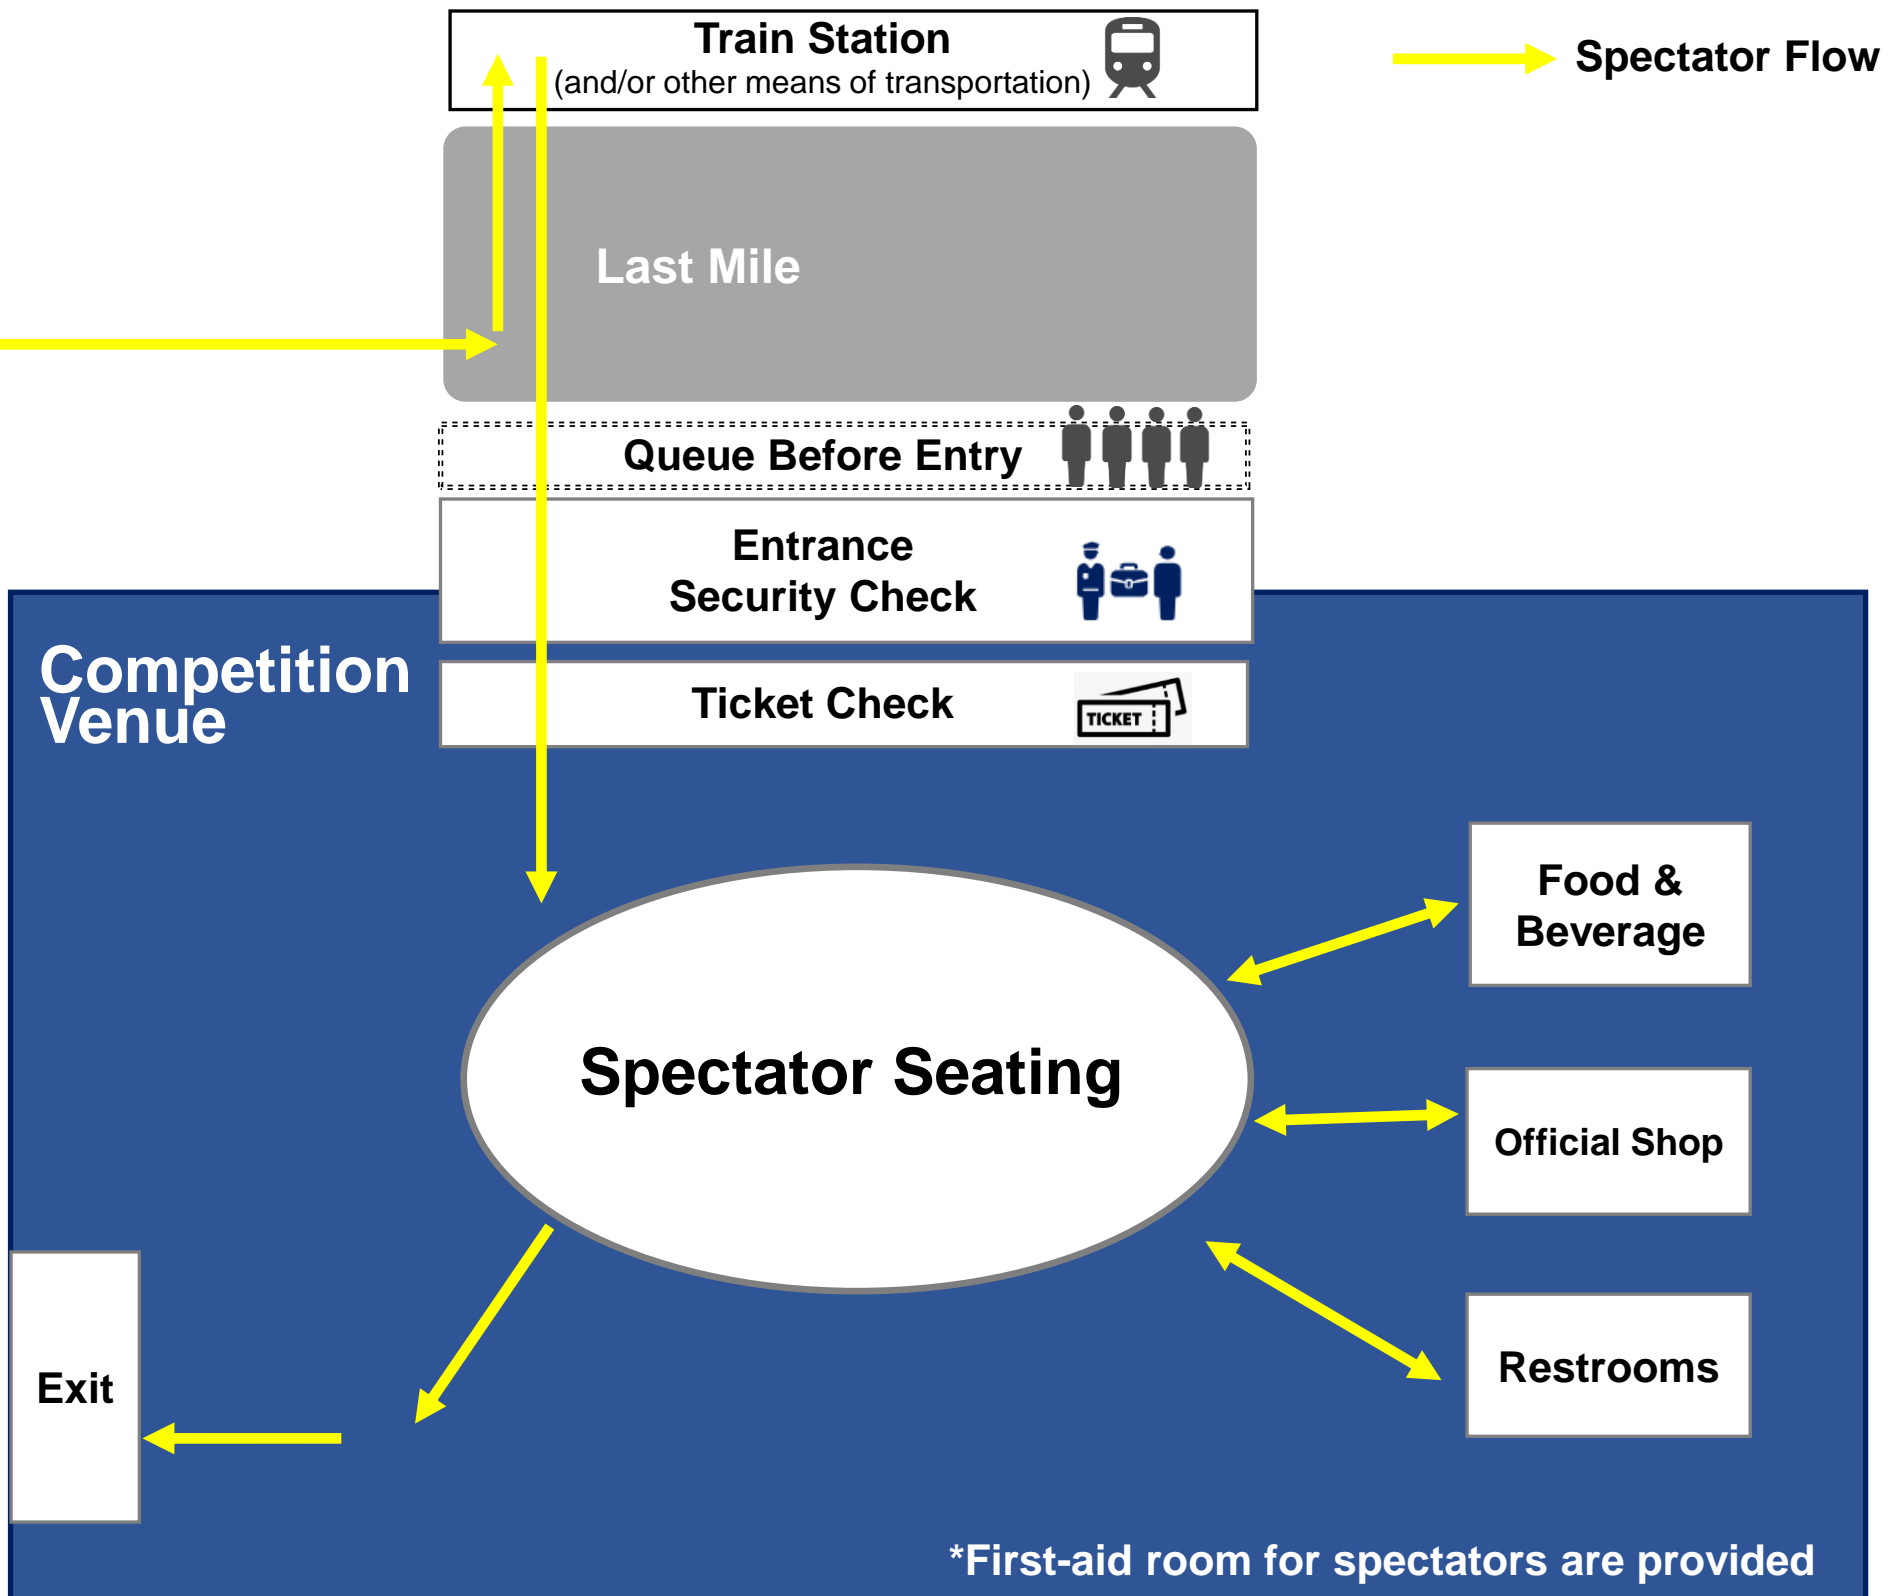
Train Station
(and/or other means of transportation)

Spectator Flow

Last Mile

Queue Before Entry

Entrance
Security Check

Competition Venue

Ticket Check

TICKET

Food & Beverage

Spectator Seating

Official Shop

Exit

Restrooms

*First-aid room for spectators are provided